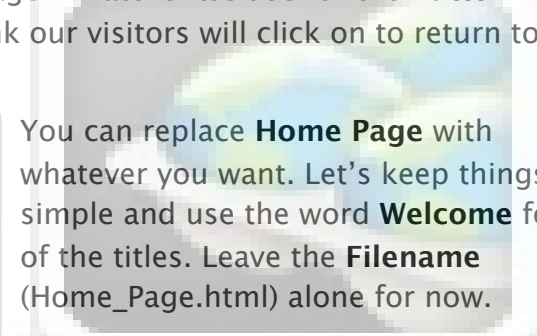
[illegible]
k our visitors will click on to return to

You can replace **Home Page** with whatever you want. Let's keep things simple and use the word **Welcome** f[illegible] of the titles. Leave the **Filename** (Home_Page.html) alone for now.